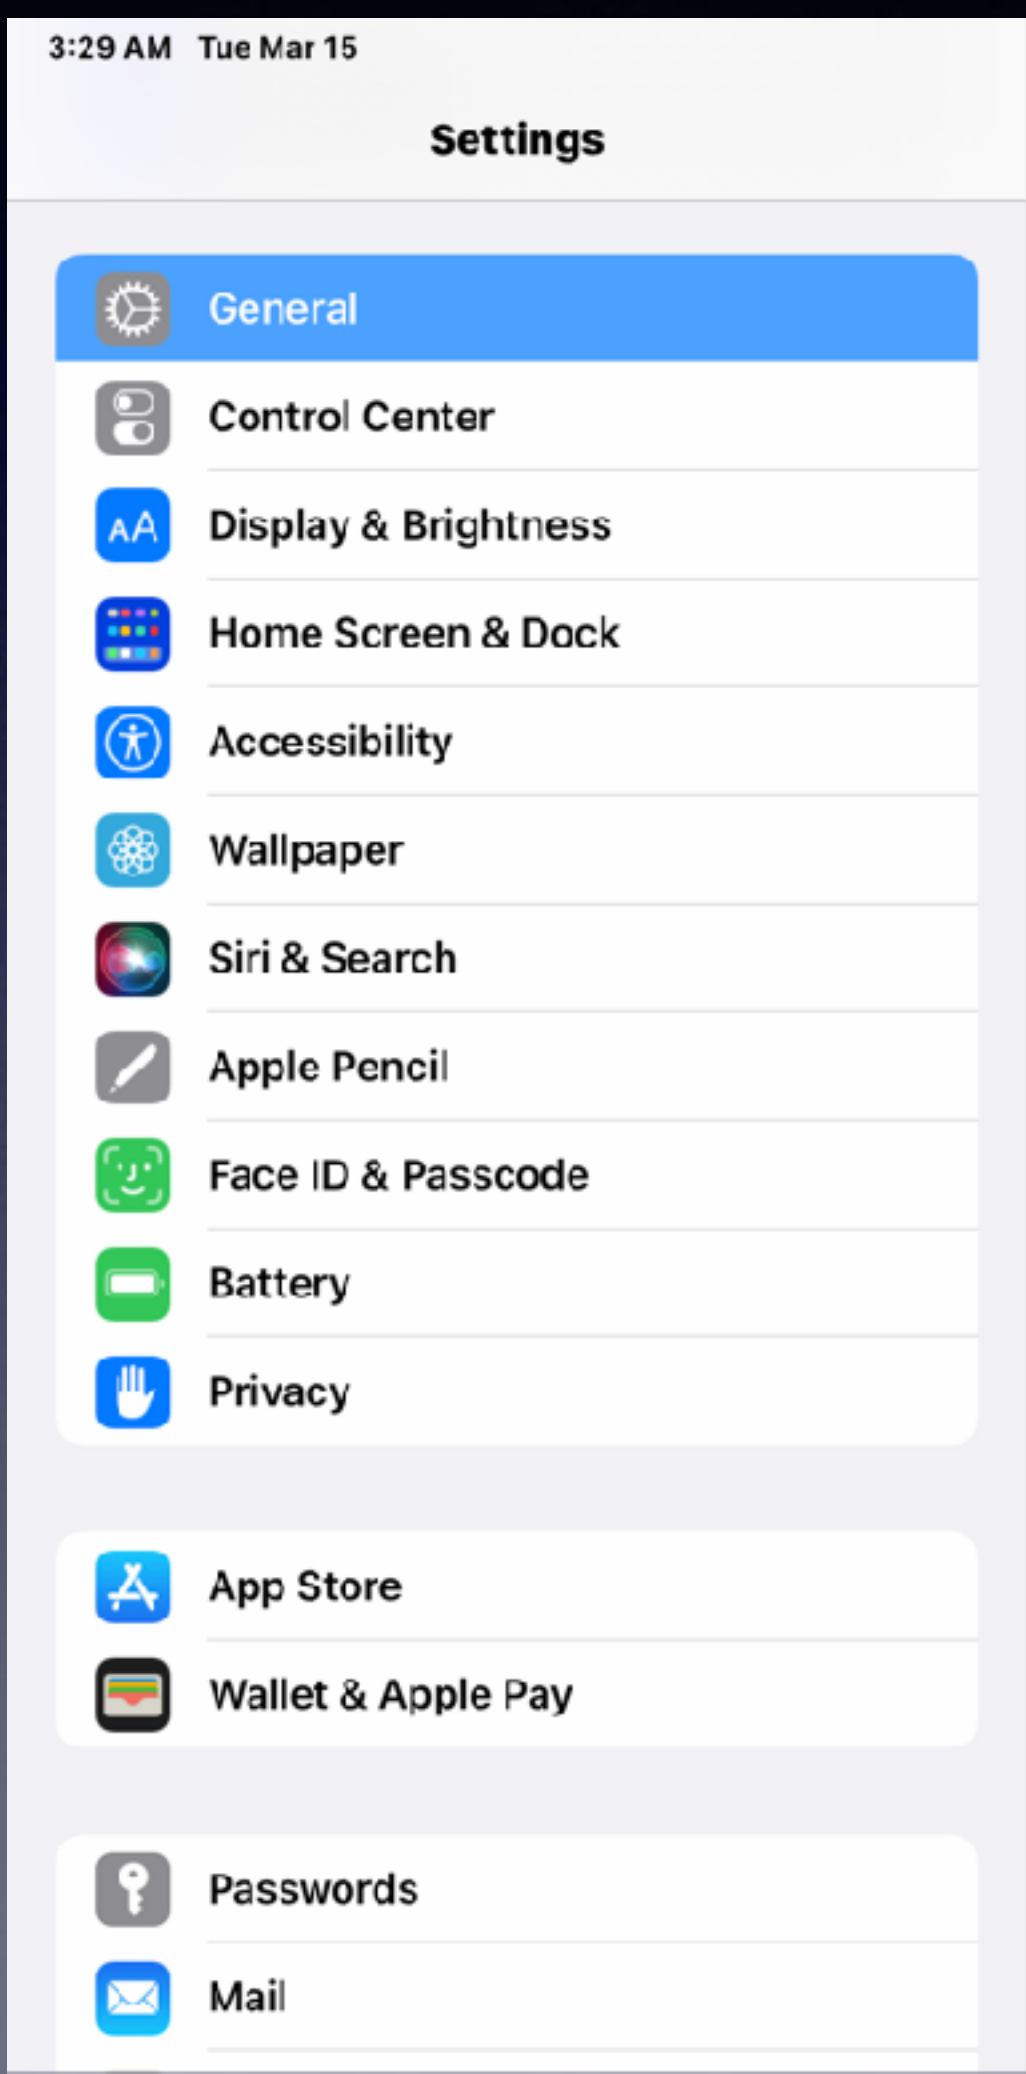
3:29 AM Tue Mar 15

Settings

General
Control Center
AA Display & Brightness
Home Screen & Dock
Accessibility
Wallpaper
Siri & Search
Apple Pencil
Face ID & Passcode
Battery
Privacy

App Store
Wallet & Apple Pay

Passwords
Mail